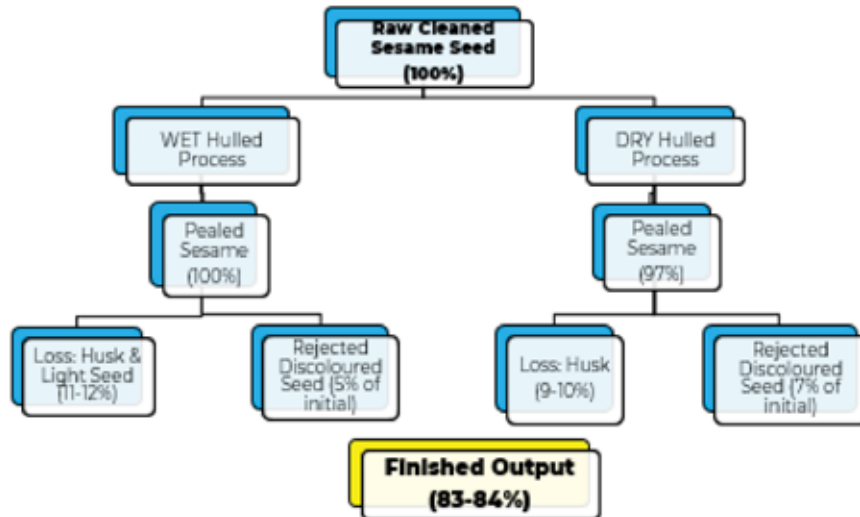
Raw Cleaned Sesame Seed (100%)

WET Hulled Process

DRY Hulled Process

Pealed Sesame (100%)

Pealed Sesame (97%)

Loss: Husk & Light Seed (11-12%)

Rejected Discoloured Seed (5% of initial)

Loss: Husk (9-10%)

Rejected Discoloured Seed (7% of initial)

Finished Output (83-84%)